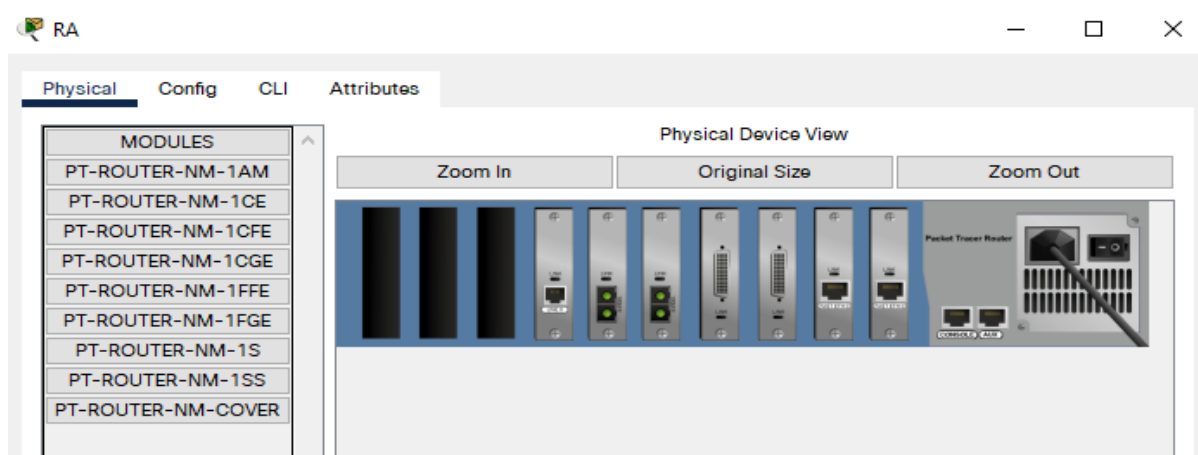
RA

Physical Config CLI Attributes

MODULES
PT-ROUTER-NM-1AM
PT-ROUTER-NM-1CE
PT-ROUTER-NM-1CFE
PT-ROUTER-NM-1CGE
PT-ROUTER-NM-1FFE
PT-ROUTER-NM-1FGE
PT-ROUTER-NM-1S
PT-ROUTER-NM-1SS
PT-ROUTER-NM-COVER

Physical Device View

Zoom In Original Size Zoom Out

Packet Tracer Router

CONSOLE AUX